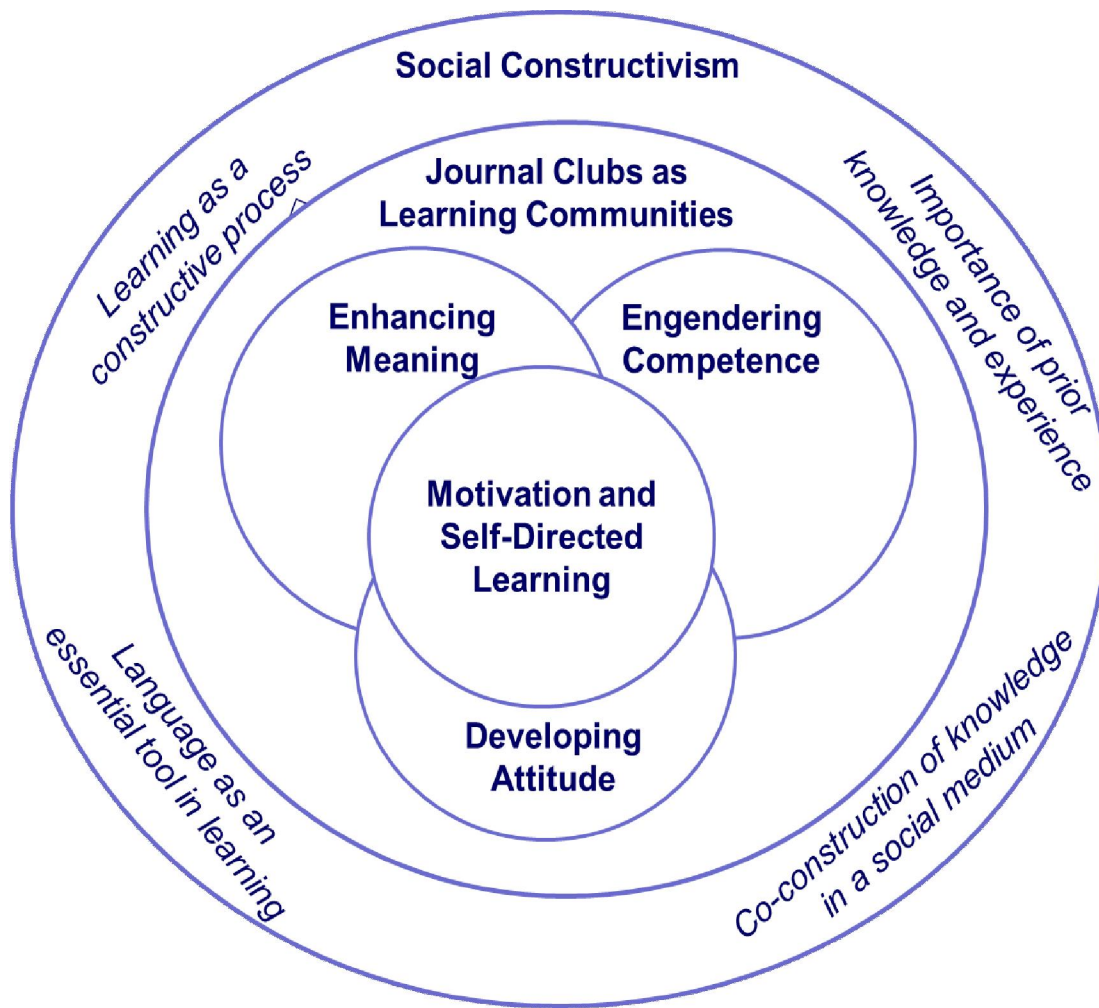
Social Constructivism

Learning as a constructive process

Importance of prior knowledge and experience

Journal Clubs as Learning Communities

Enhancing Meaning

Engendering Competence

Motivation and Self-Directed Learning

Developing Attitude

Language as an essential tool in learning

Co-construction of knowledge in a social medium